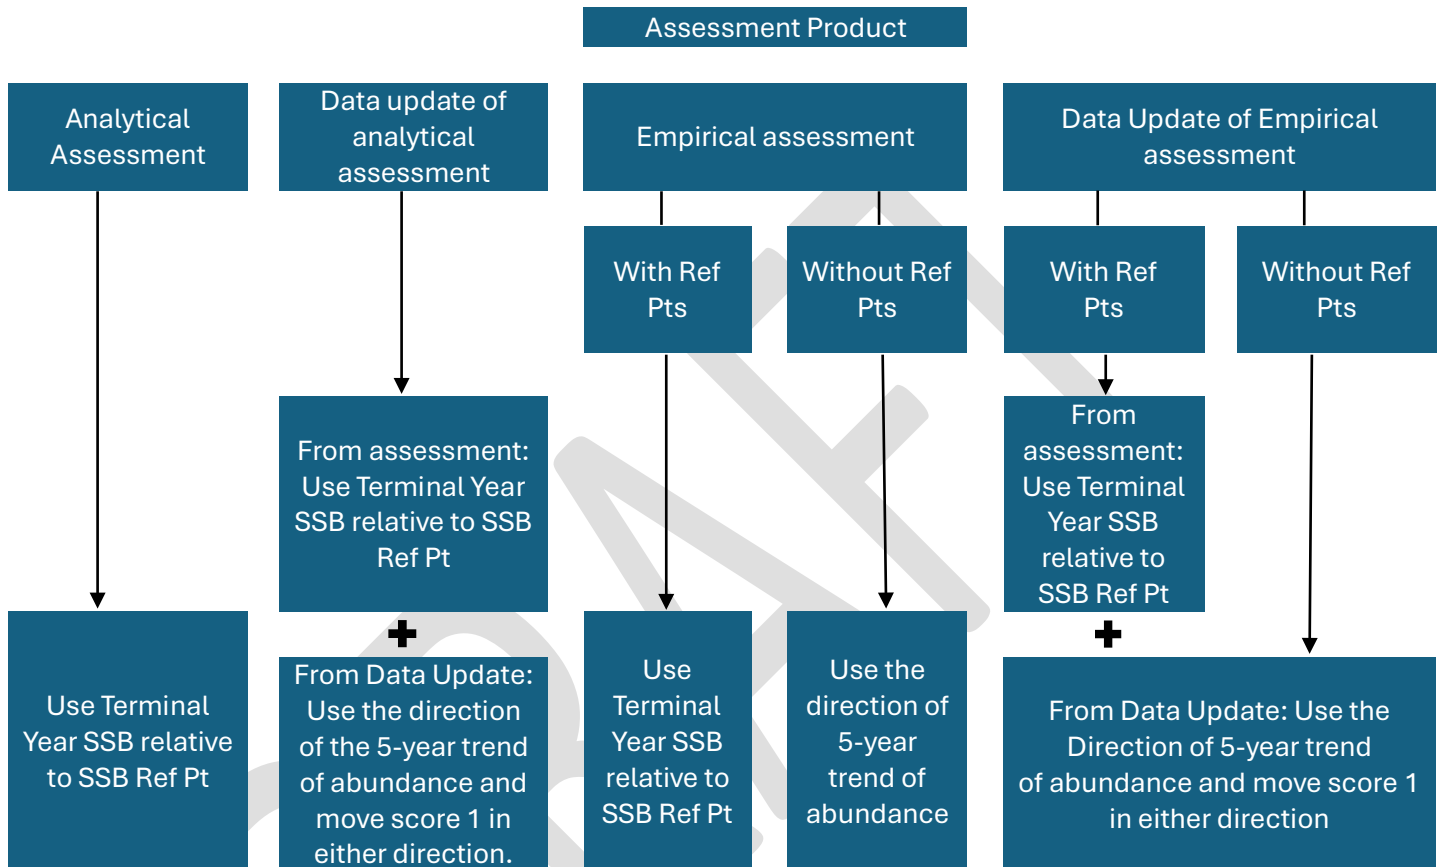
Assessment Product

Analytical Assessment

Data update of analytical assessment

Empirical assessment

Data Update of Empirical assessment

With Ref Pts

Without Ref Pts

With Ref Pts

Without Ref Pts

From assessment: Use Terminal Year SSB relative to SSB Ref Pt

From assessment: Use Terminal Year SSB relative to SSB Ref Pt

Use Terminal Year SSB relative to SSB Ref Pt

From Data Update: Use the direction of the 5-year trend of abundance and move score 1 in either direction.

Use Terminal Year SSB relative to SSB Ref Pt

Use the direction of 5-year trend of abundance

From Data Update: Use the Direction of 5-year trend of abundance and move score 1 in either direction